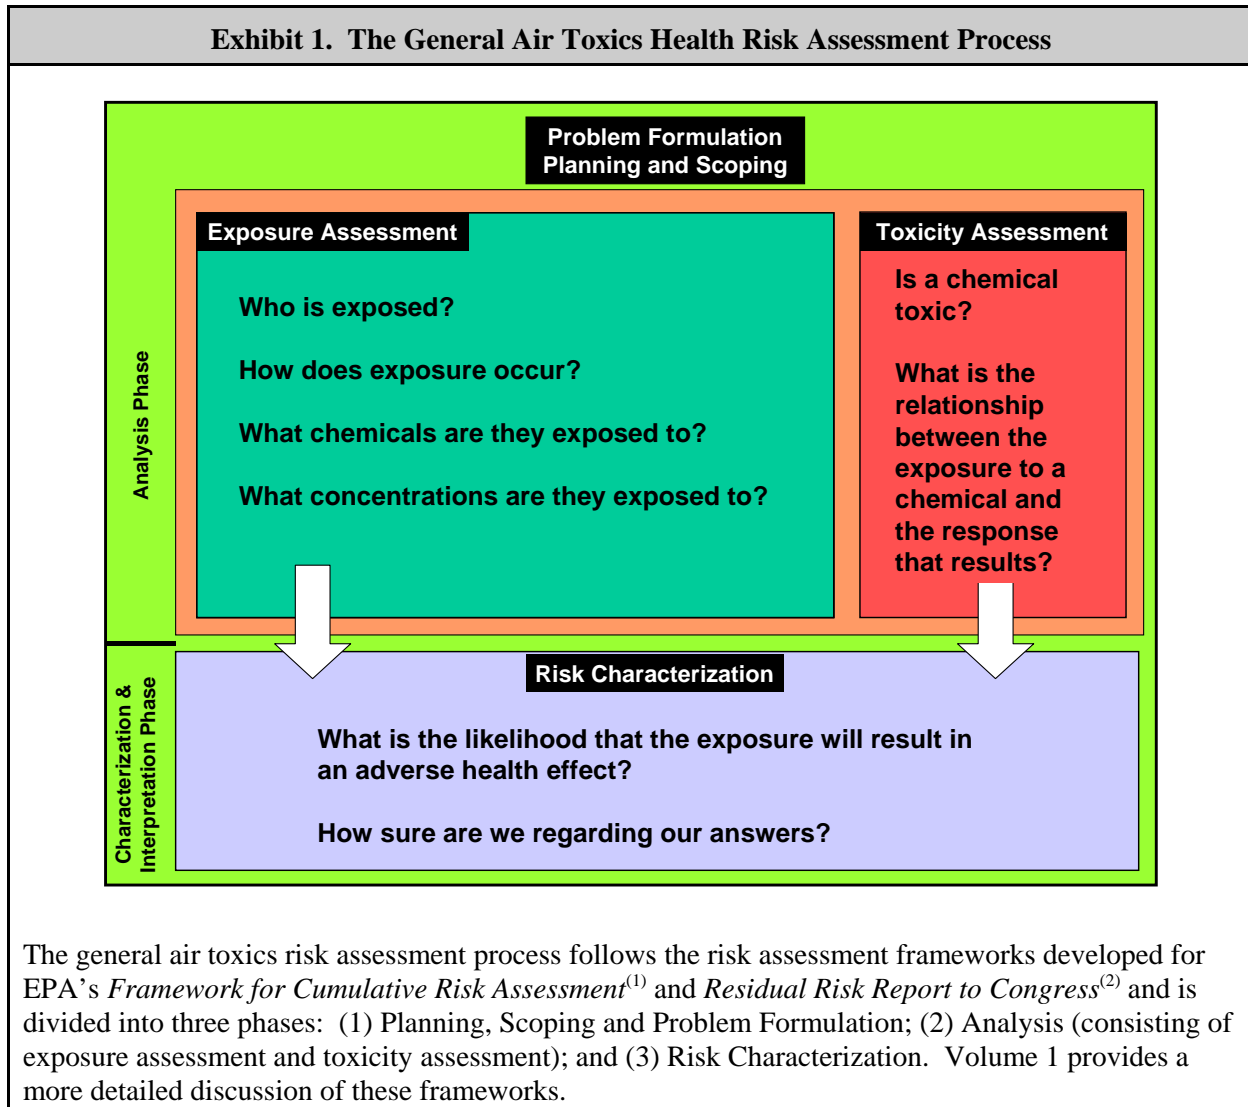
Exhibit 1. The General Air Toxics Health Risk Assessment Process

Problem Formulation
Planning and Scoping

Analysis Phase

Exposure Assessment

Who is exposed?

How does exposure occur?

What chemicals are they exposed to?

What concentrations are they exposed to?

Toxicity Assessment

Is a chemical toxic?

What is the relationship between the exposure to a chemical and the response that results?

Characterization & Interpretation Phase

Risk Characterization

What is the likelihood that the exposure will result in an adverse health effect?

How sure are we regarding our answers?

The general air toxics risk assessment process follows the risk assessment frameworks developed for EPA's *Framework for Cumulative Risk Assessment*$^{(1)}$ and *Residual Risk Report to Congress*$^{(2)}$ and is divided into three phases: (1) Planning, Scoping and Problem Formulation; (2) Analysis (consisting of exposure assessment and toxicity assessment); and (3) Risk Characterization. Volume 1 provides a more detailed discussion of these frameworks.